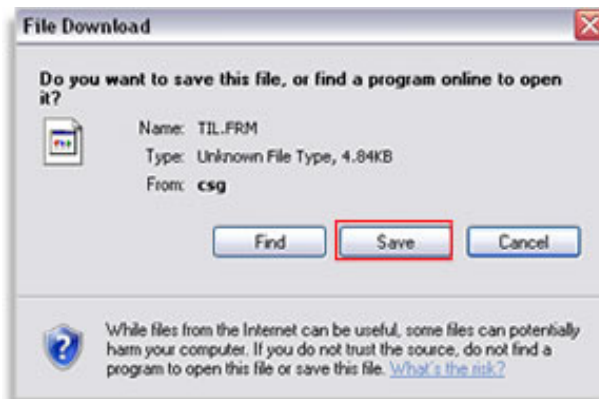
File Download

Do you want to save this file, or find a program online to open it?

Name: TIL.FRM

Type: Unknown File Type, 4.84KB

From: csg

Find

Save

Cancel

While files from the Internet can be useful, some files can potentially harm your computer. If you do not trust the source, do not find a program to open this file or save this file. What's the risk?